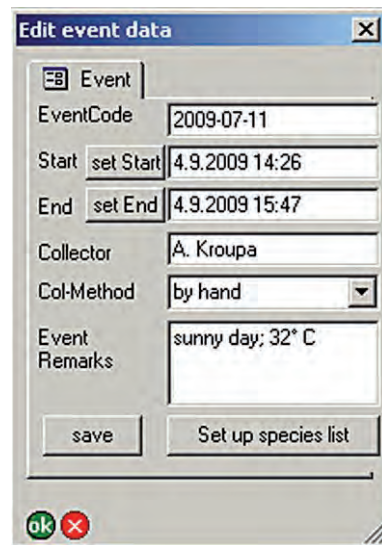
Edit event data

Event

EventCode 2009-07-11

Start set Start 4.9.2009 14:26

End set End 4.9.2009 15:47

Collector A. Kroupa

Col-Method by hand

Event Remarks sunny day; 32° C

save

Set up species list

ok